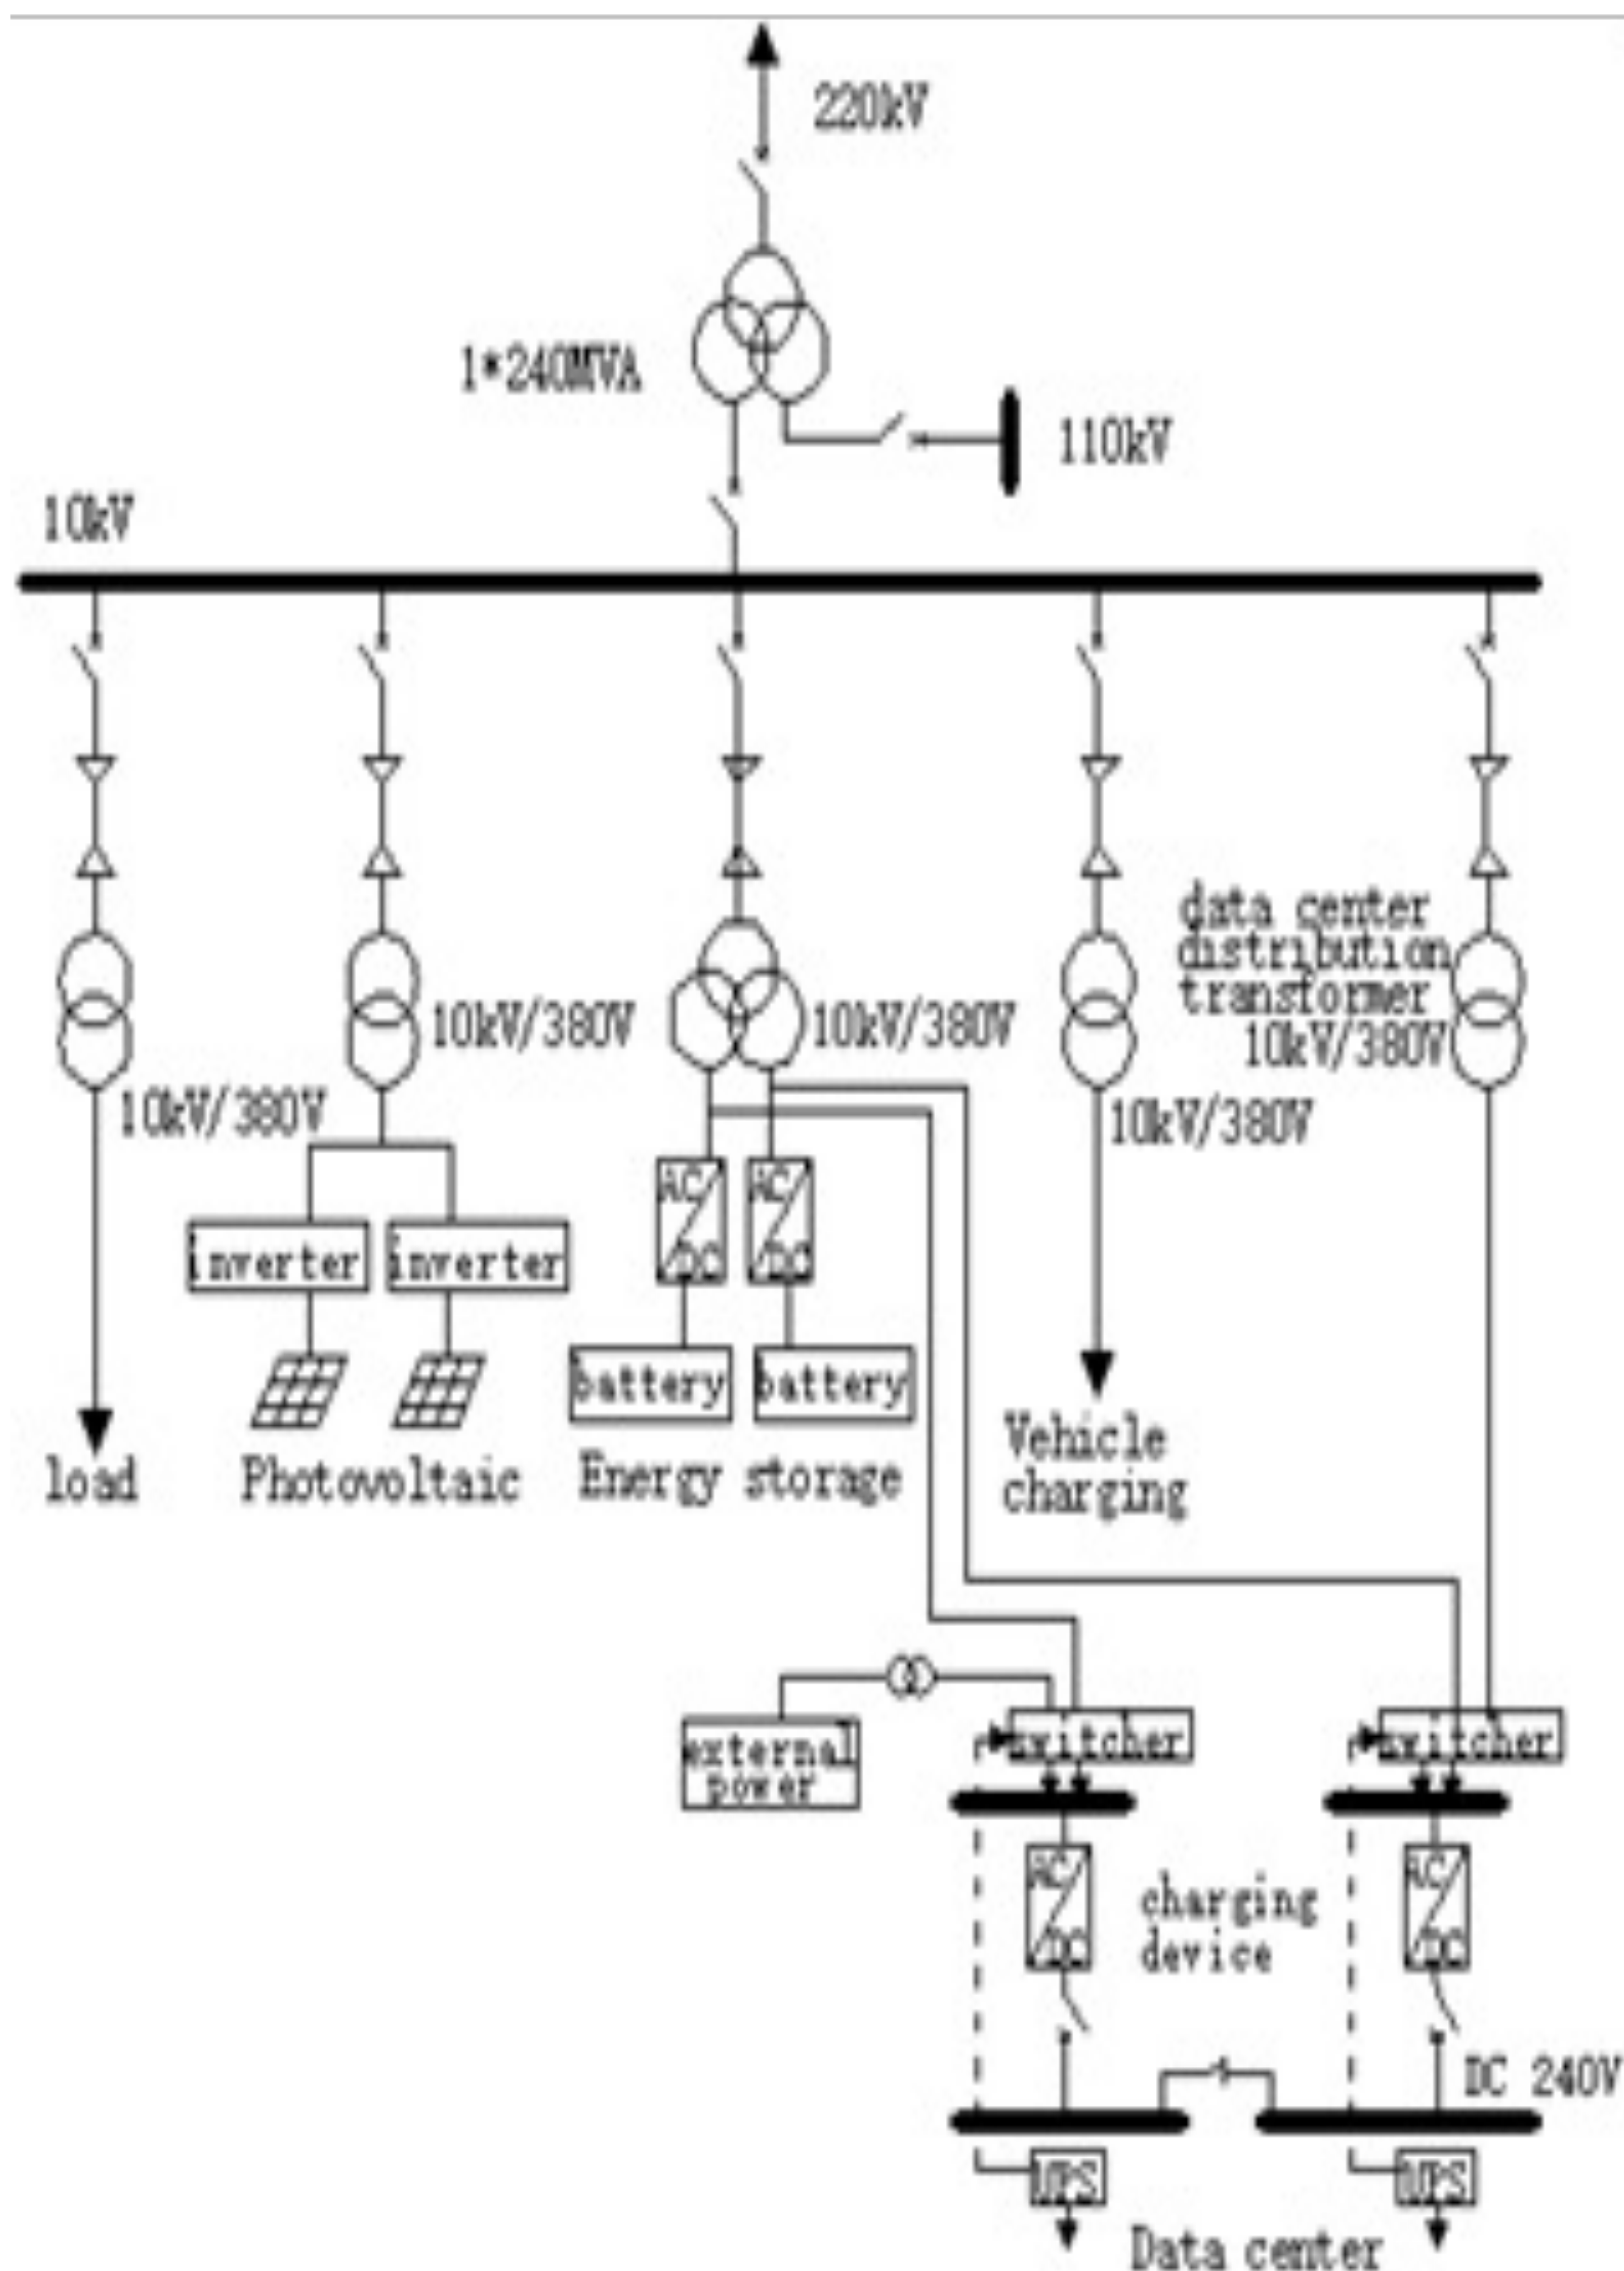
220kV

1*240MVA

110kV

10kV

10kV/380V

10kV/380V

10kV/380V

data center distribution transformer 10kV/380V

10kV/380V

inverter

inverter

AC/DC

AC/DC

battery

battery

load

Photovoltaic

Energy storage

Vehicle charging

external power

switcher

switcher

AC/DC

charging device

AC/DC

DC 240V

UPS

UPS

Data center